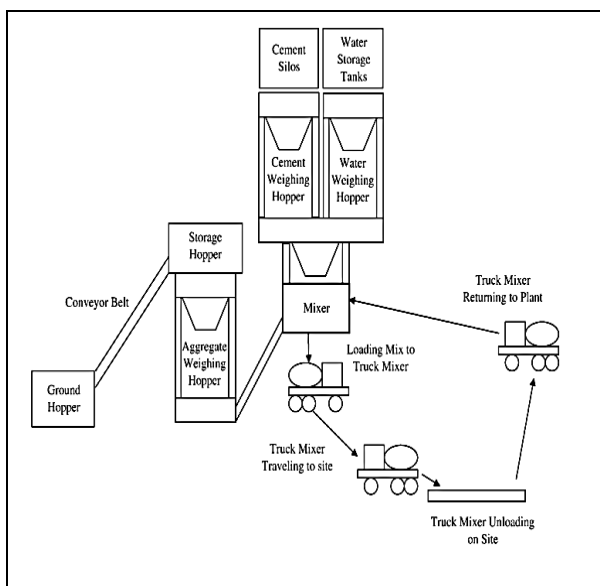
Cement Silos

Water Storage Tanks

Cement Weighing Hopper

Water Weighing Hopper

Storage Hopper

Conveyor Belt

Aggregate Weighing Hopper

Mixer

Truck Mixer Returning to Plant

Loading Mix to Truck Mixer

Ground Hopper

Truck Mixer Traveling to site

Truck Mixer Unloading on Site